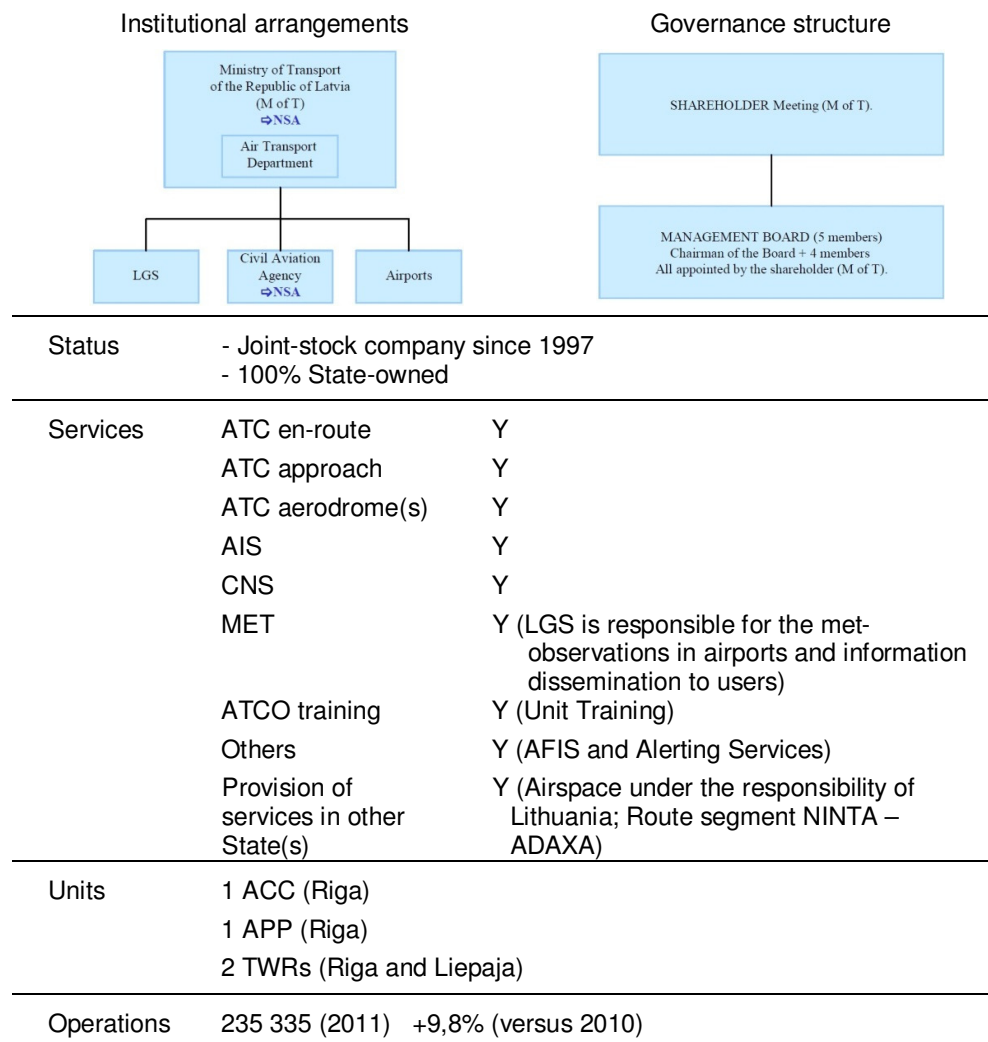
Institutional arrangements

Governance structure

Ministry of Transport of the Republic of Latvia (M of T) ⇨NSA

Air Transport Department

LGS

Civil Aviation Agency ⇨NSA

Airports

SHAREHOLDER Meeting (M of T).

MANAGEMENT BOARD (5 members) Chairman of the Board + 4 members All appointed by the shareholder (M of T).

| | | |
|---|---|---|
| Status | - Joint-stock company since 1997<br>- 100% State-owned | |
| Services | ATC en-route | Y |
| | ATC approach | Y |
| | ATC aerodrome(s) | Y |
| | AIS | Y |
| | CNS | Y |
| | MET | Y (LGS is responsible for the met-observations in airports and information dissemination to users) |
| | ATCO training | Y (Unit Training) |
| | Others | Y (AFIS and Alerting Services) |
| | Provision of services in other State(s) | Y (Airspace under the responsibility of Lithuania; Route segment NINTA – ADAXA) |
| Units | 1 ACC (Riga) | |
| | 1 APP (Riga) | |
| | 2 TWRs (Riga and Liepaja) | |
| Operations | 235 335 (2011) +9,8% (versus 2010) | |